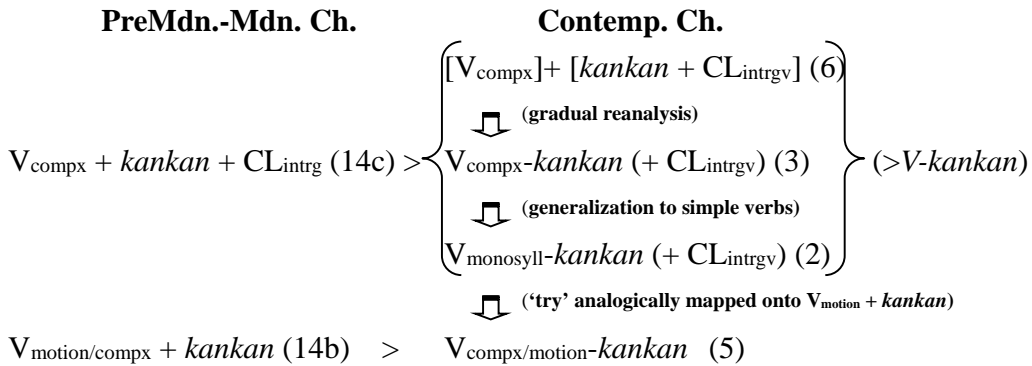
**PreMdn.-Mdn. Ch.** **Contemp. Ch.**

$[V_{compx}]$+ $[kankan + CL_{intrgv}]$ (6)

(**gradual reanalysis**)

$V_{compx} + kankan + CL_{intrg}$ (14c) > $V_{compx}$-$kankan$ (+ $CL_{intrgv}$) (3) (>$V$-$kankan$)

(**generalization to simple verbs**)

$V_{monosyll}$-$kankan$ (+ $CL_{intrgv}$) (2)

(**'try' analogically mapped onto $V_{motion}$ + *kankan***)

$V_{motion/compx} + kankan$ (14b) > $V_{compx/motion}$-$kankan$ (5)